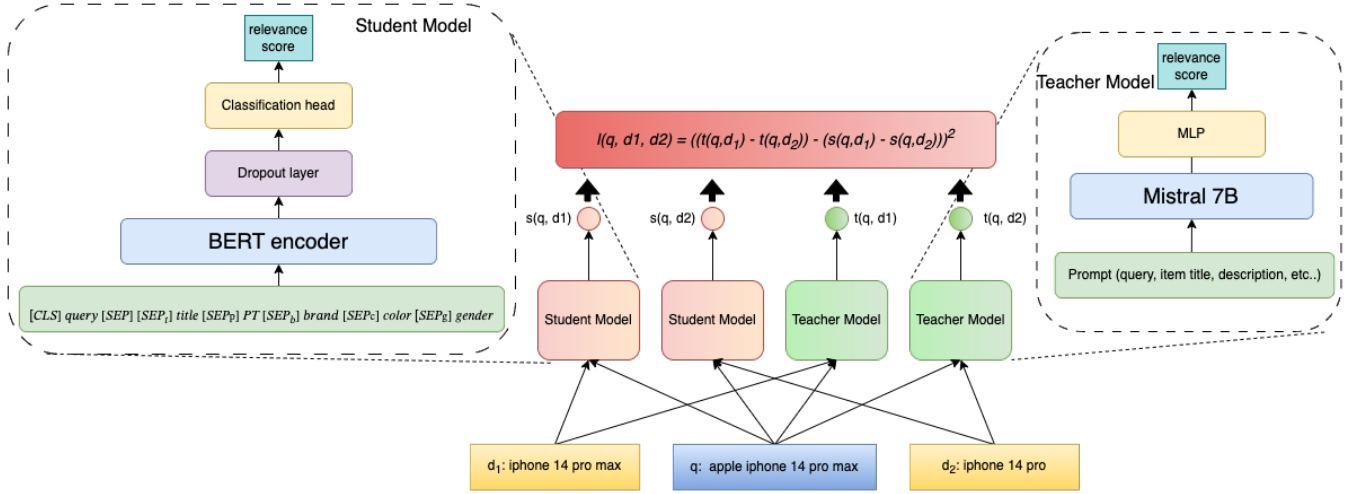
Student Model

relevance score

Classification head

Dropout layer

BERT encoder

$[CLS]$ query $[SEP]$ $[SEP_t]$ title $[SEP_P]$ PT $[SEP_b]$ brand $[SEP_C]$ color $[SEP_g]$ gender

$l(q, d1, d2) = ((t(q,d_1) - t(q,d_2)) - (s(q,d_1) - s(q,d_2)))^2$

s(q, d1)

s(q, d2)

t(q, d1)

t(q, d2)

Student Model

Student Model

Teacher Model

Teacher Model

Teacher Model

relevance score

MLP

Mistral 7B

Prompt (query, item title, description, etc..)

$d_1$: iphone 14 pro max

q: apple iphone 14 pro max

$d_2$: iphone 14 pro